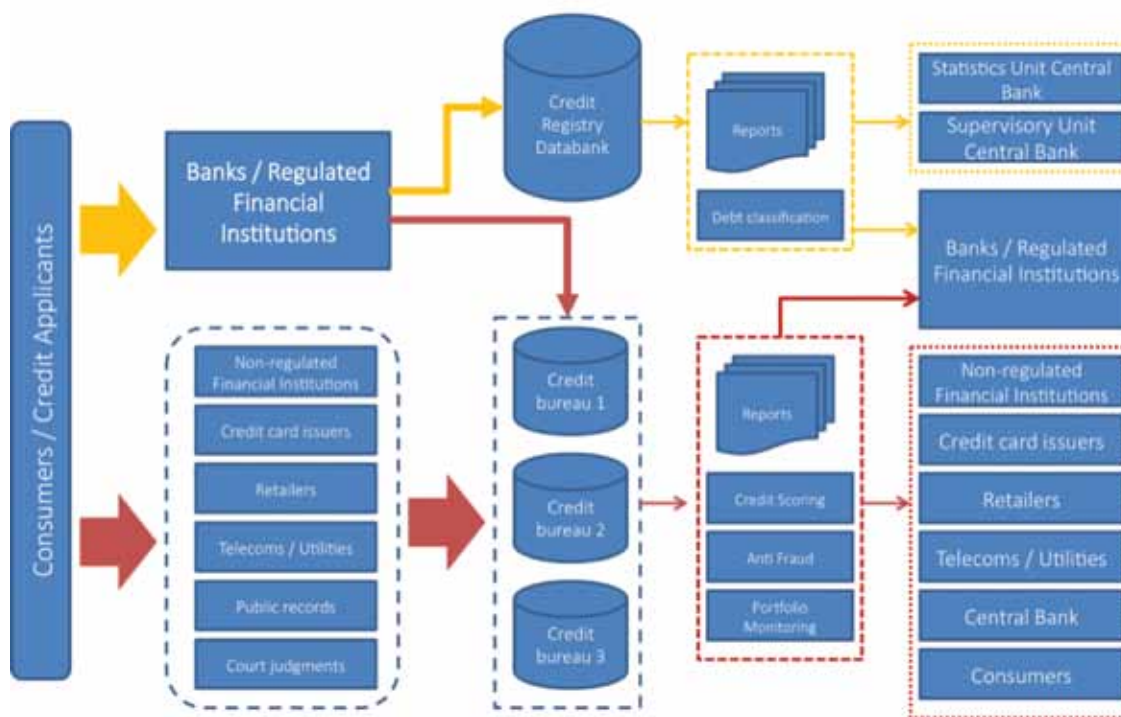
Consumers / Credit Applicants

Banks / Regulated Financial Institutions

Credit Registry Databank

Reports

Debt classification

Statistics Unit Central Bank

Supervisory Unit Central Bank

Banks / Regulated Financial Institutions

Non-regulated Financial Institutions

Credit card issuers

Retailers

Telecoms / Utilities

Public records

Court judgments

Credit bureau 1

Credit bureau 2

Credit bureau 3

Reports

Credit Scoring

Anti Fraud

Portfolio Monitoring

Non-regulated Financial Institutions

Credit card issuers

Retailers

Telecoms / Utilities

Central Bank

Consumers